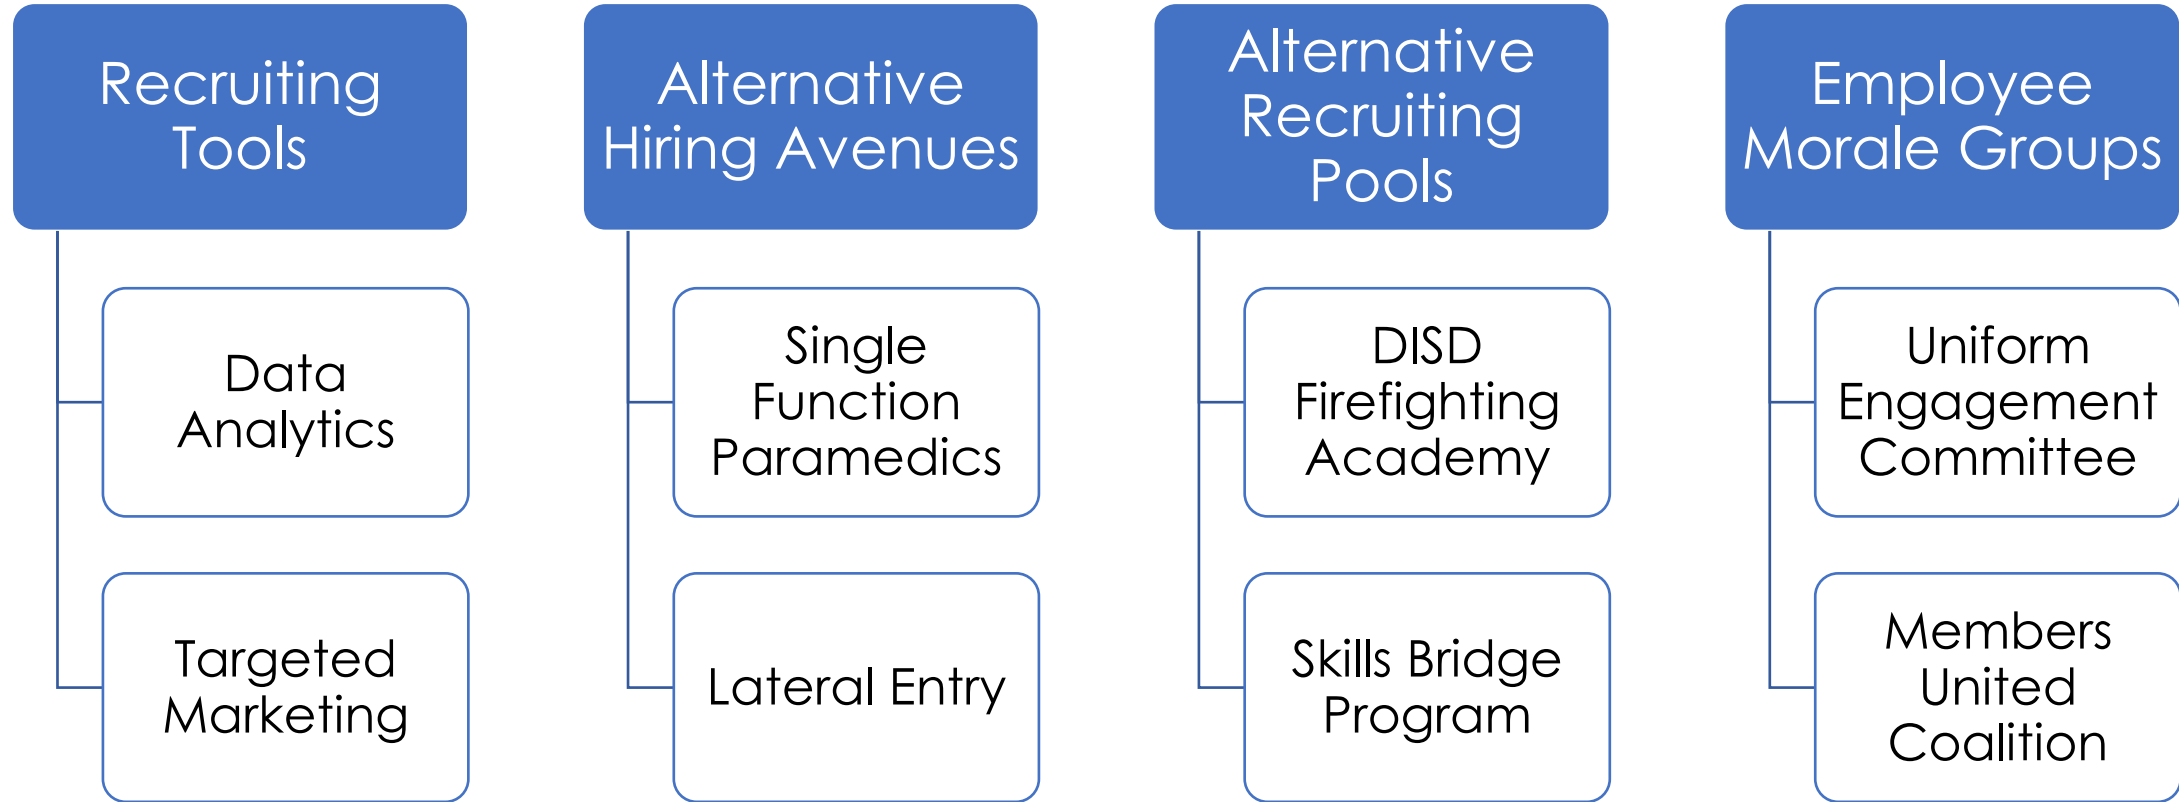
Recruiting Tools

Data Analytics

Targeted Marketing

Alternative Hiring Avenues

Single Function Paramedics

Lateral Entry

Alternative Recruiting Pools

DISD Firefighting Academy

Skills Bridge Program

Employee Morale Groups

Uniform Engagement Committee

Members United Coalition